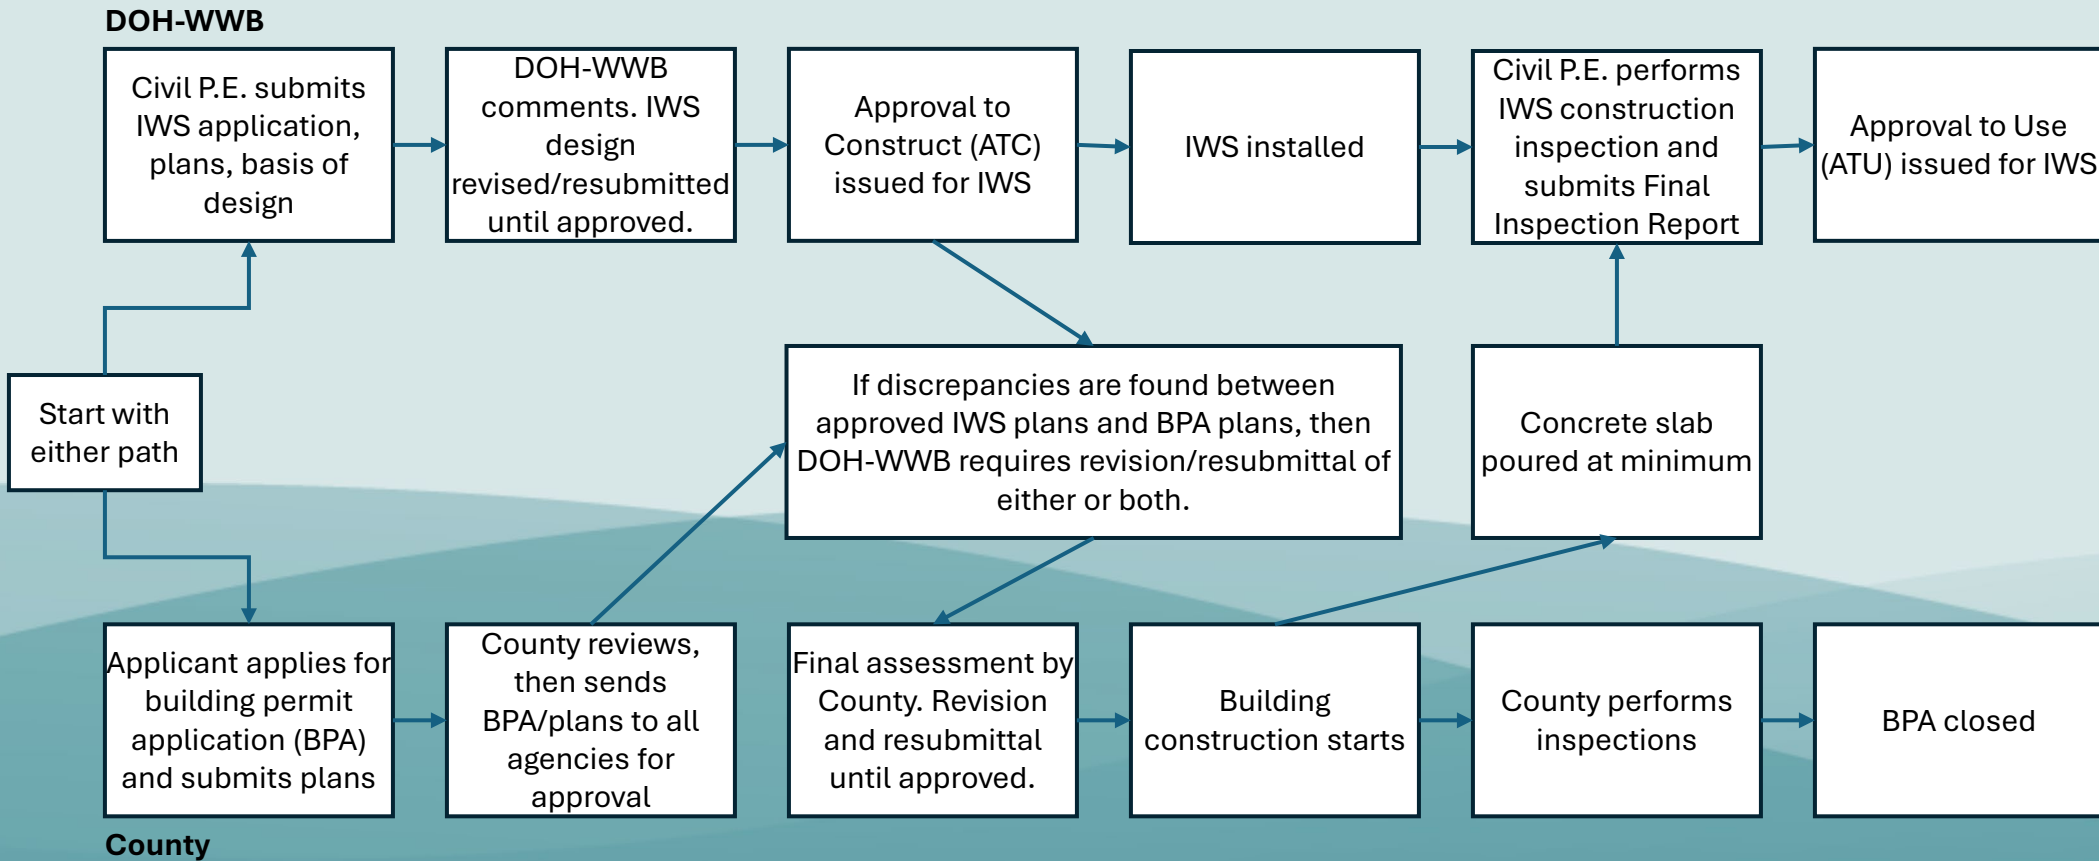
DOH-WWB

Civil P.E. submits IWS application, plans, basis of design

DOH-WWB comments. IWS design revised/resubmitted until approved.

Approval to Construct (ATC) issued for IWS

IWS installed

Civil P.E. performs IWS construction inspection and submits Final Inspection Report

Approval to Use (ATU) issued for IWS

Start with either path

If discrepancies are found between approved IWS plans and BPA plans, then DOH-WWB requires revision/resubmittal of either or both.

Concrete slab poured at minimum

Applicant applies for building permit application (BPA) and submits plans

County reviews, then sends BPA/plans to all agencies for approval

Final assessment by County. Revision and resubmittal until approved.

Building construction starts

County performs inspections

BPA closed

County